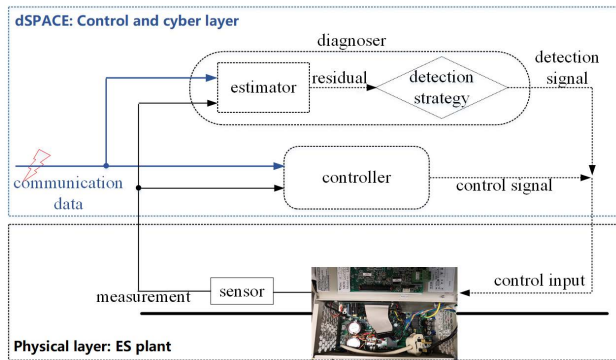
dSPACE: Control and cyber layer

diagnoser

estimator

residual

detection strategy

detection signal

communication data

controller

control signal

control input

measurement

sensor

Physical layer: ES plant